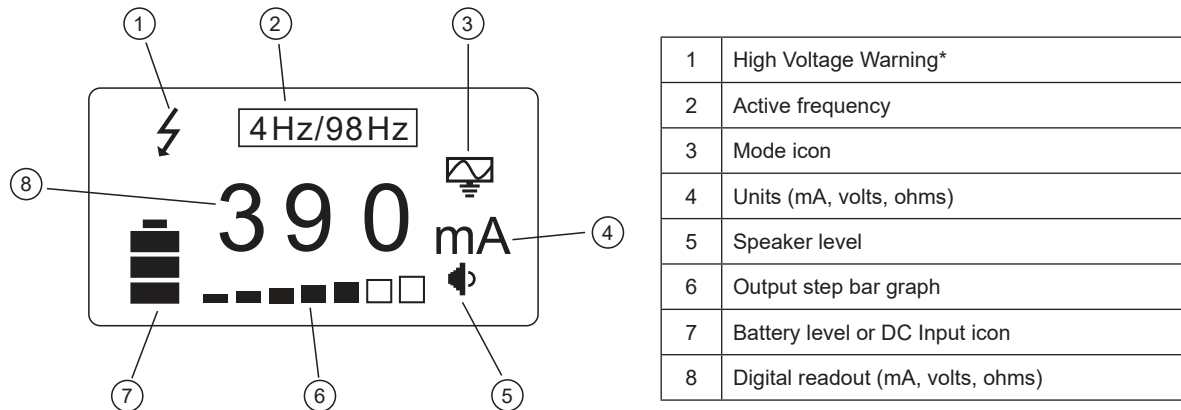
1
2
3
4Hz/98Hz
8
390
mA
4
7
6
5

| 1 | High Voltage Warning* |
|---|---|
| 2 | Active frequency |
| 3 | Mode icon |
| 4 | Units (mA, volts, ohms) |
| 5 | Speaker level |
| 6 | Output step bar graph |
| 7 | Battery level or DC Input icon |
| 8 | Digital readout (mA, volts, ohms) |